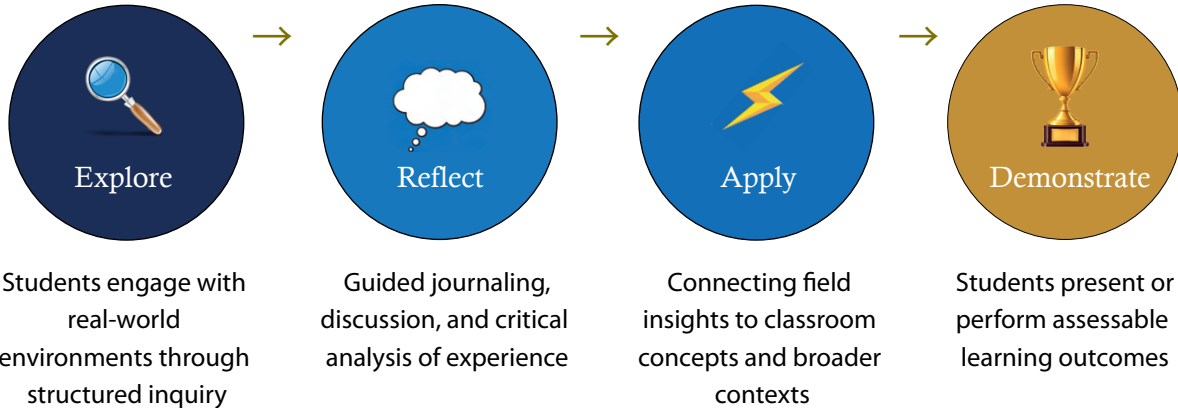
Explore

Students engage with real-world environments through structured inquiry

Reflect

Guided journaling, discussion, and critical analysis of experience

Apply

Connecting field insights to classroom concepts and broader contexts

Demonstrate

Students present or perform assessable learning outcomes